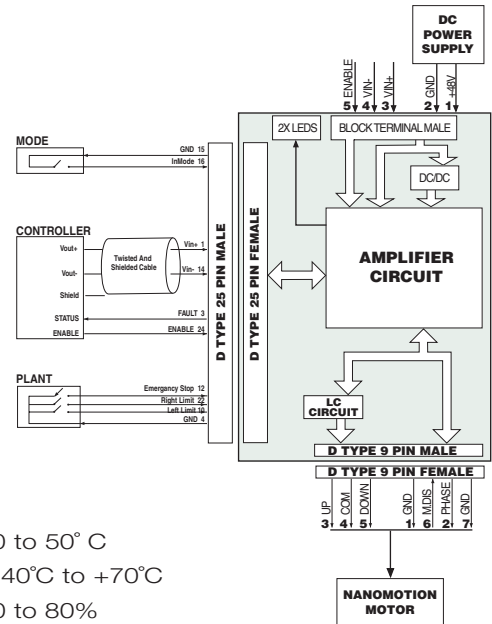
DC
POWER
SUPPLY

ENABLE
5
VIN-
4
VIN+
3
GND
2
+48V
1

MODE
GND 15
InMode 16

2X LEDS
BLOCK TERMINAL MALE

DC/DC

CONTROLLER
Vout+
Vout-
Shield
Twisted And Shielded Cable
Vin+ 1
Vin- 14
STATUS
FAULT 3
ENABLE
ENABLE 24

D TYPE 25 PIN MALE
D TYPE 25 PIN FEMALE

AMPLIFIER
CIRCUIT

PLANT
Emergancy Stop 12
Right Limit 22
Left Limit 10
GND 4

LC
CIRCUIT

D TYPE 9 PIN MALE
D TYPE 9 PIN FEMALE

UP
3
COM
4
DOWN
5
GND
1
MDIS
6
PHASE
2
GND
7

0 to 50° C
40°C to +70°C
0 to 80%

NANOMOTION
MOTOR